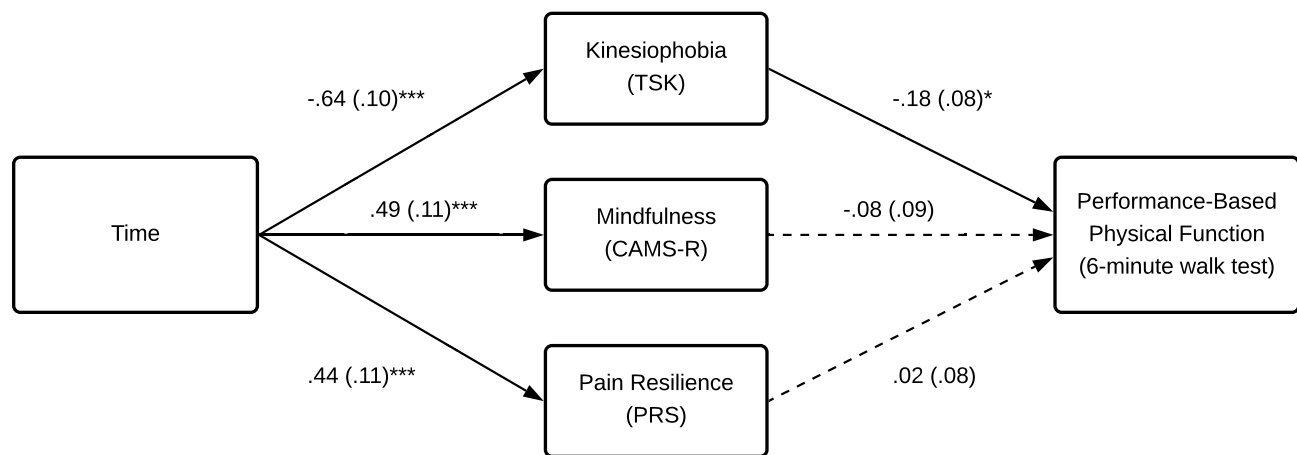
Kinesiophobia (TSK)

-.64 (.10)***

-.18 (.08)*

Time

.49 (.11)***

Mindfulness (CAMS-R)

-.08 (.09)

Performance-Based Physical Function (6-minute walk test)

.44 (.11)***

Pain Resilience (PRS)

.02 (.08)